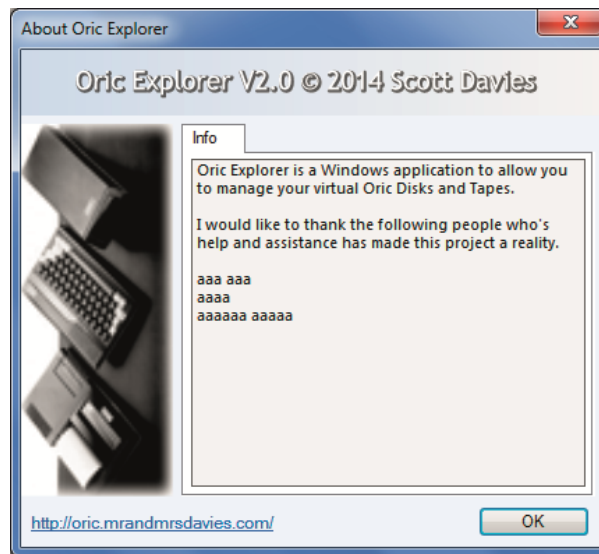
About Oric Explorer

x

Oric Explorer V2.0 © 2014 Scott Davies

Info

Oric Explorer is a Windows application to allow you to manage your virtual Oric Disks and Tapes.

I would like to thank the following people who's help and assistance has made this project a reality.

aaa aaa
aaaa
aaaaaa aaaaa

http://oric.mrandmrsdavies.com/

OK